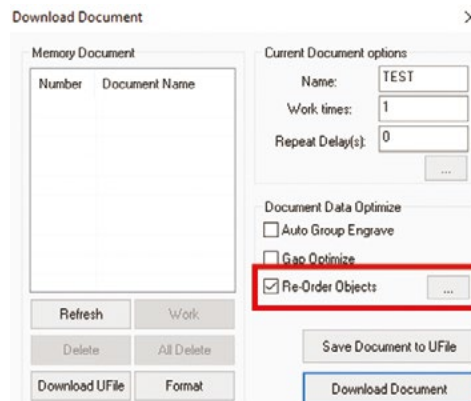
Download Document

Memory Document

| Number | Document Name |
|---|---|

Current Document options

Name: TEST

Work times: 1

Repeat Delay(s): 0

...

Document Data Optimize

☐ Auto Group Engrave

☐ Gap Optimize

☑ Re-Order Objects ...

Refresh

Work

Delete

All Delete

Download UFile

Format

Save Document to UFile

Download Document